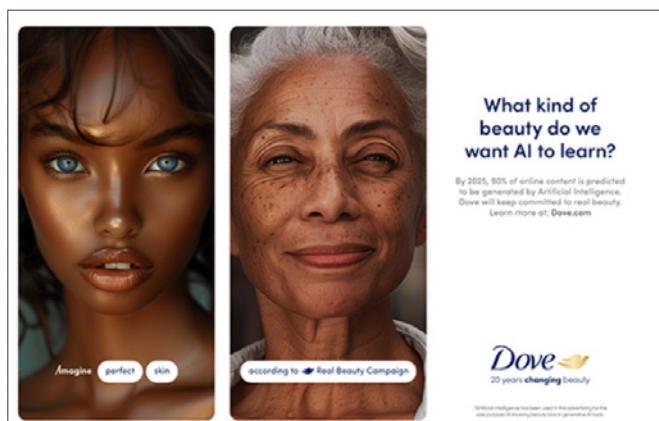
What kind of beauty do we want AI to learn?

By 2025, 90% of online content is predicted to be generated by Artificial Intelligence. Dove will keep committed to real beauty. Learn more at: Dove.com

/imagine perfect skin

according to Real Beauty Campaign

Dove

20 years changing beauty

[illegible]